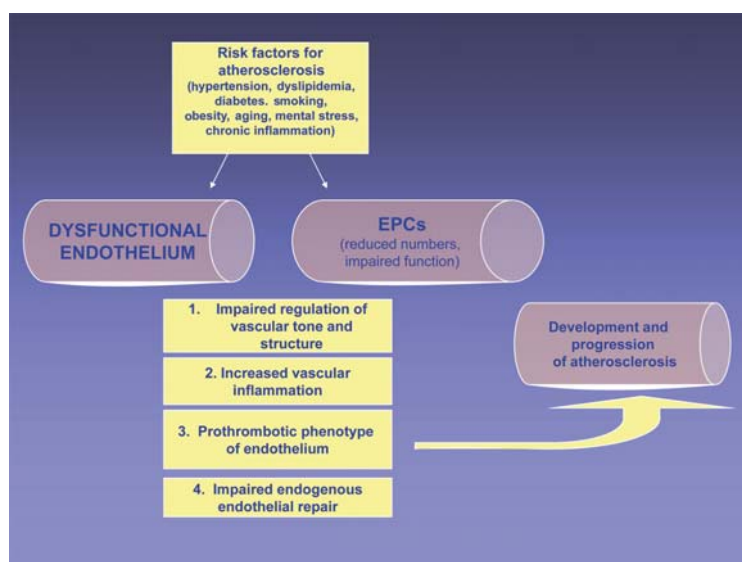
Risk factors for atherosclerosis (hypertension, dyslipidemia, diabetes. smoking, obesity, aging, mental stress, chronic inflammation)

DYSFUNCTIONAL ENDOTHELIUM

EPCs (reduced numbers, impaired function)

1. Impaired regulation of vascular tone and structure

2. Increased vascular inflammation

3. Prothrombotic phenotype of endothelium

4. Impaired endogenous endothelial repair

Development and progression of atherosclerosis